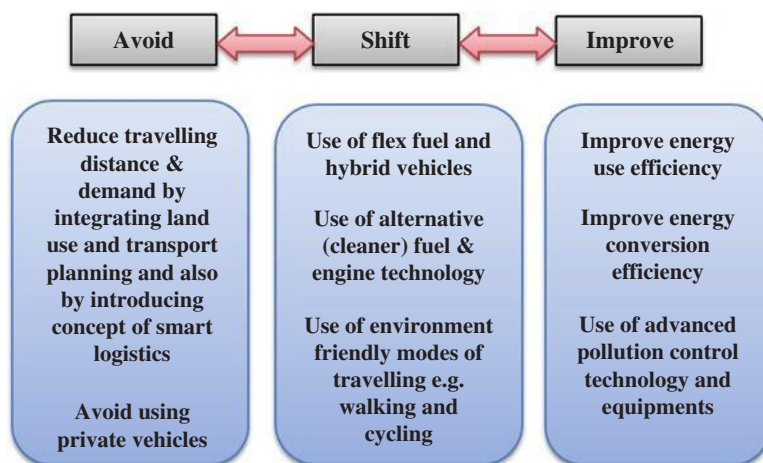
Avoid

Shift

Improve

Reduce travelling distance & demand by integrating land use and transport planning and also by introducing concept of smart logistics

Avoid using private vehicles

Use of flex fuel and hybrid vehicles

Use of alternative (cleaner) fuel & engine technology

Use of environment friendly modes of travelling e.g. walking and cycling

Improve energy use efficiency

Improve energy conversion efficiency

Use of advanced pollution control technology and equipments